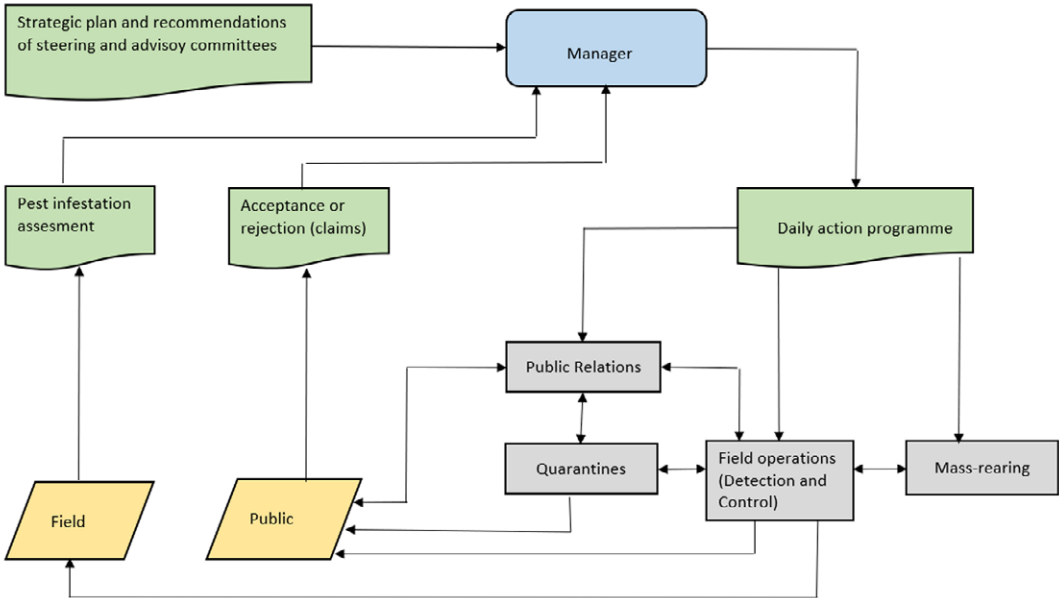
Strategic plan and recommendations of steering and advisoy committees

Manager

Pest infestation assesment

Acceptance or rejection (claims)

Daily action programme

Public Relations

Quarantines

Field operations (Detection and Control)

Mass-rearing

Field

Public